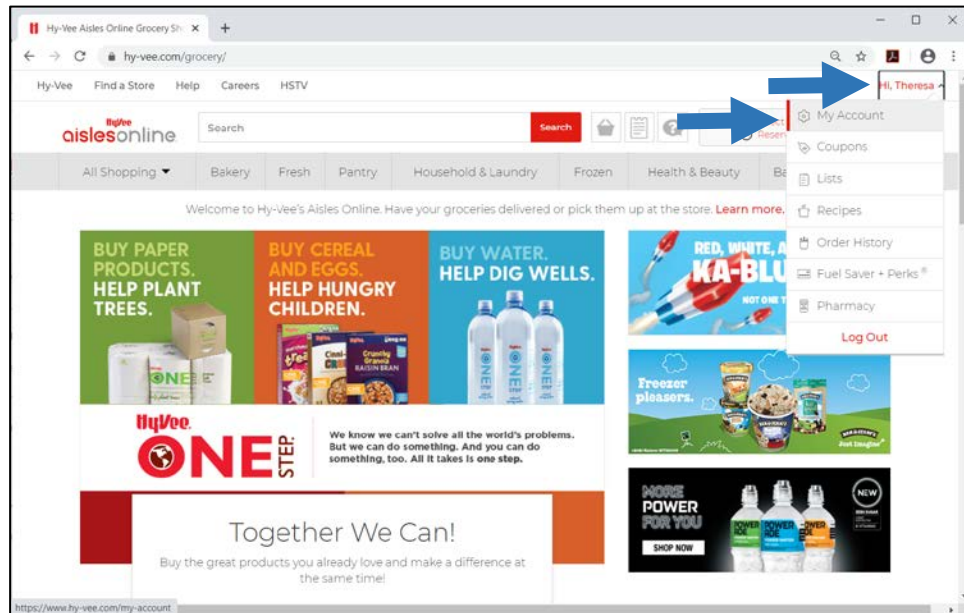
Hy-Vee Aisles Online Grocery Sh ×
+
hy-vee.com/grocery/

Hy-Vee Find a Store Help Careers HSTV

Hi, Theresa

HyVee aislesonline

Search

Search

My Account
Coupons
Lists
Recipes
Order History
Fuel Saver + Perks®
Pharmacy
Log Out

All Shopping Bakery Fresh Pantry Household & Laundry Frozen Health & Beauty Ba

Welcome to Hy-Vee's Aisles Online. Have your groceries delivered or pick them up at the store. Learn more.

BUY PAPER PRODUCTS. HELP PLANT TREES.

BUY CEREAL AND EGGS. HELP HUNGRY CHILDREN.

BUY WATER. HELP DIG WELLS.

RED, WHITE, A KA-BLU

NOT ONE T

Freezer pleasers.

HyVee ONE STEP.

We know we can't solve all the world's problems. But we can do something. And you can do something, too. All it takes is one step.

MORE POWER FOR YOU

SHOP NOW

NEW

Together We Can!

Buy the great products you already love and make a difference at the same time!

https://www.hy-vee.com/my-account